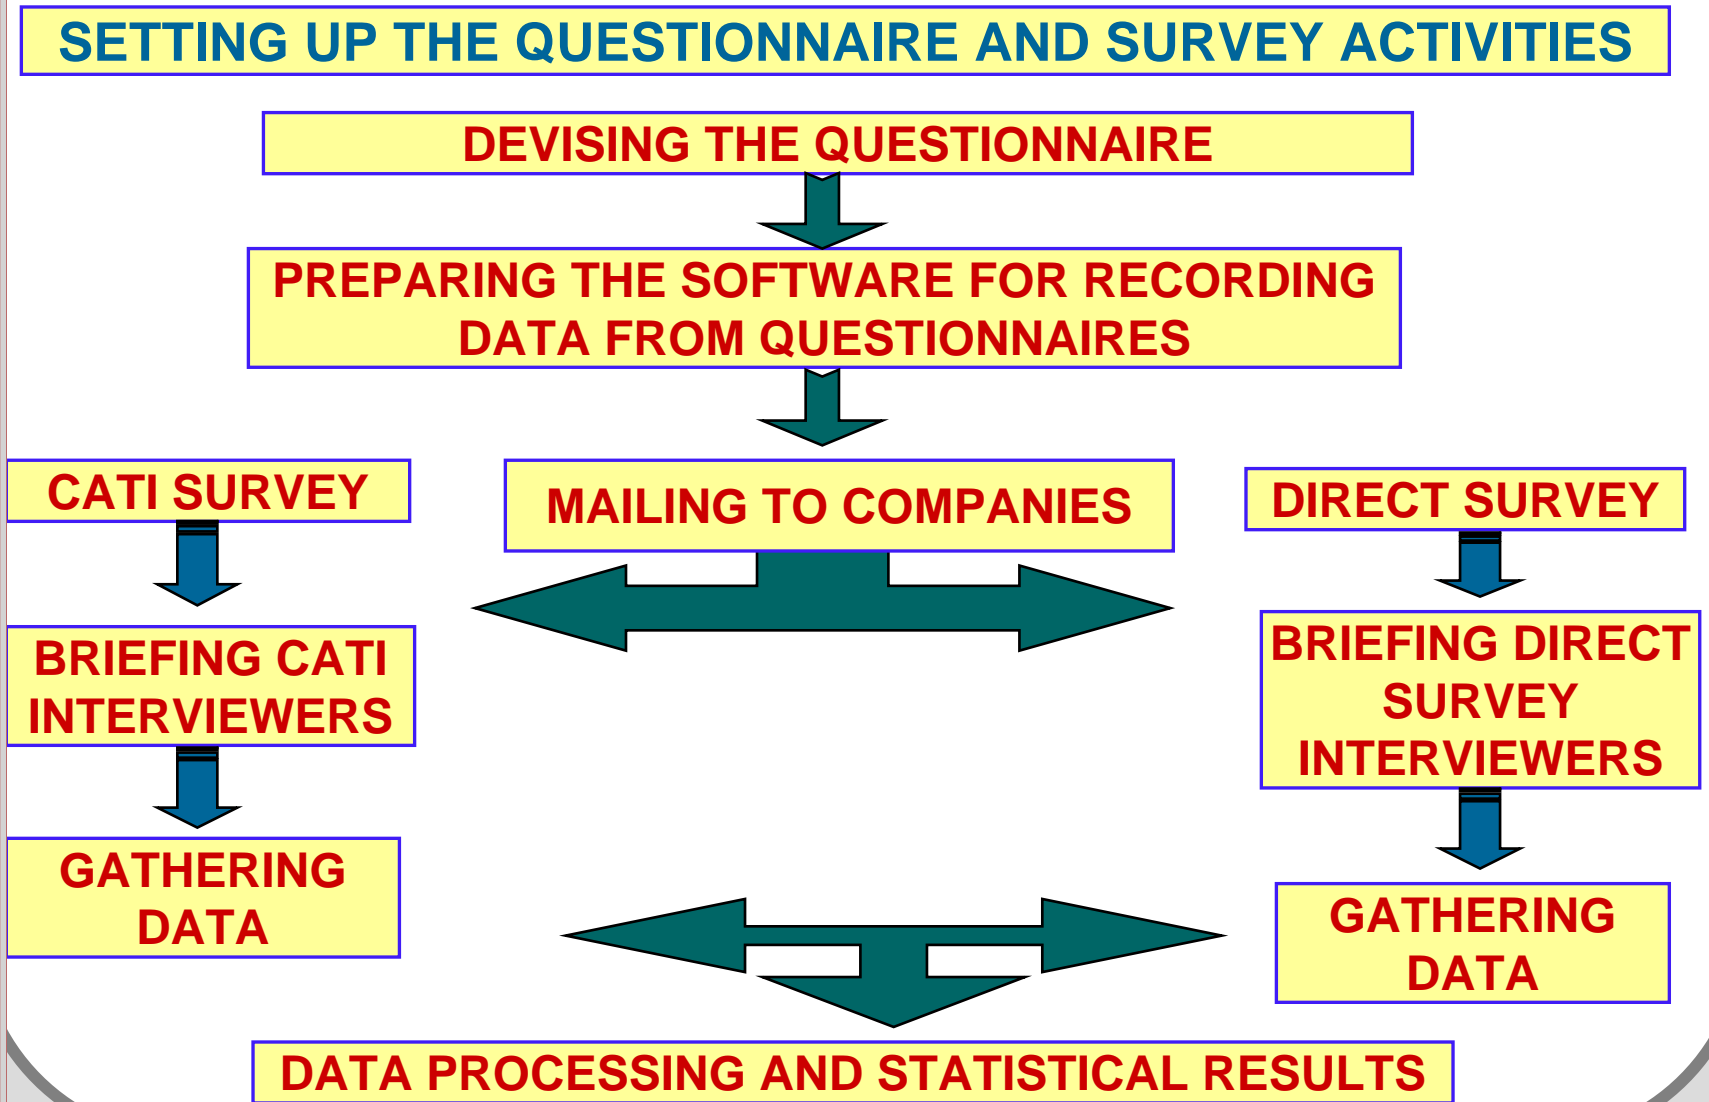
SETTING UP THE QUESTIONNAIRE AND SURVEY ACTIVITIES

DEVISING THE QUESTIONNAIRE

PREPARING THE SOFTWARE FOR RECORDING DATA FROM QUESTIONNAIRES

CATI SURVEY

MAILING TO COMPANIES

DIRECT SURVEY

BRIEFING CATI INTERVIEWERS

BRIEFING DIRECT SURVEY INTERVIEWERS

GATHERING DATA

GATHERING DATA

DATA PROCESSING AND STATISTICAL RESULTS